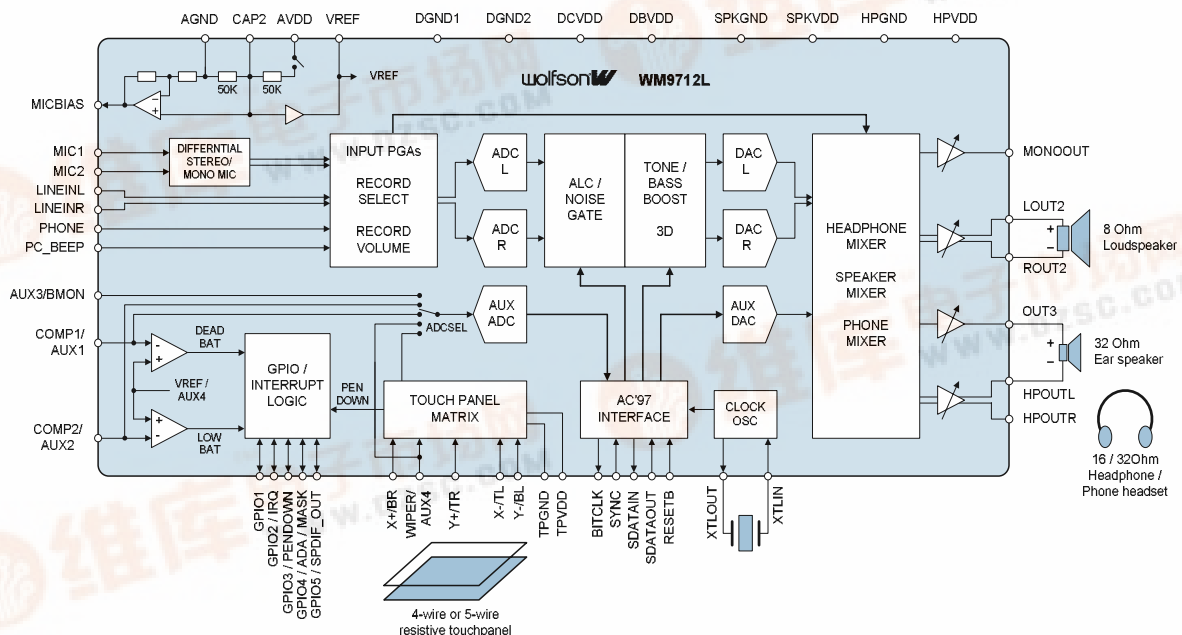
AGND CAP2 AVDD VREF DGND1 DGND2 DCVDD DBVDD SPKGND SPKVDD HPGND HPVDD

VREF

wolfson WM9712L

50K 50K

MICBIAS

MIC1
MIC2
LINEINL
LINEINR
PHONE
PC_BEEP

DIFFERNTIAL STEREO/ MONO MIC

INPUT PGAs

RECORD SELECT

RECORD VOLUME

ADC L

ADC R

ALC / NOISE GATE

TONE / BASS BOOST

3D

DAC L

DAC R

HEADPHONE MIXER

SPEAKER MIXER

PHONE MIXER

MONOOUT

LOUT2
ROUT2
8 Ohm Loudspeaker

OUT3
32 Ohm Ear speaker

HPOUTL
HPOUTR

16 / 32Ohm Headphone / Phone headset

AUX3/BMON

COMP1/ AUX1

COMP2/ AUX2

DEAD BAT

VREF / AUX4

LOW BAT

GPIO / INTERRUPT LOGIC

PEN DOWN

ADCSEL

AUX ADC

AUX DAC

TOUCH PANEL MATRIX

AC'97 INTERFACE

CLOCK OSC

GPIO1
GPIO2 / IRQ
GPIO3 / PENDOWN
GPIO4 / ADA / MASK
GPIO5 / SPDIF_OUT

X+/BR
WIPER/ AUX4
Y+/TR
X-/TL
Y-/BL
TPGND
TPVDD

BITCLK
SYNC
SDATAIN
SDATAOUT
RESETB

XTLOUT
XTLIN

4-wire or 5-wire resistive touchpanel